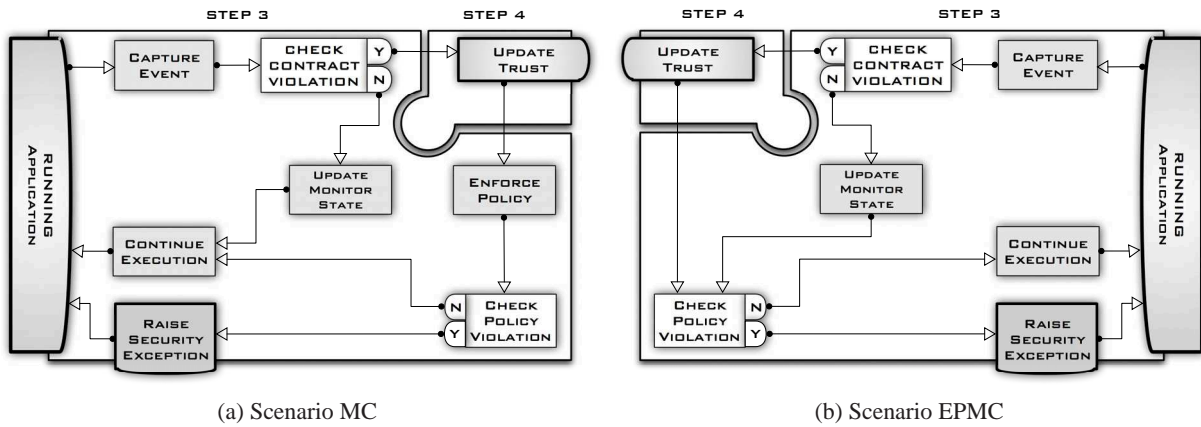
STEP 3

STEP 4

RUNNING APPLICATION

CAPTURE EVENT

CHECK CONTRACT VIOLATION

Y

N

UPDATE TRUST

UPDATE MONITOR STATE

ENFORCE POLICY

CONTINUE EXECUTION

N

Y

CHECK POLICY VIOLATION

RAISE SECURITY EXCEPTION

(a) Scenario MC

STEP 4

STEP 3

UPDATE TRUST

Y

N

CHECK CONTRACT VIOLATION

CAPTURE EVENT

RUNNING APPLICATION

UPDATE MONITOR STATE

CONTINUE EXECUTION

CHECK POLICY VIOLATION

N

Y

RAISE SECURITY EXCEPTION

(b) Scenario EPMC